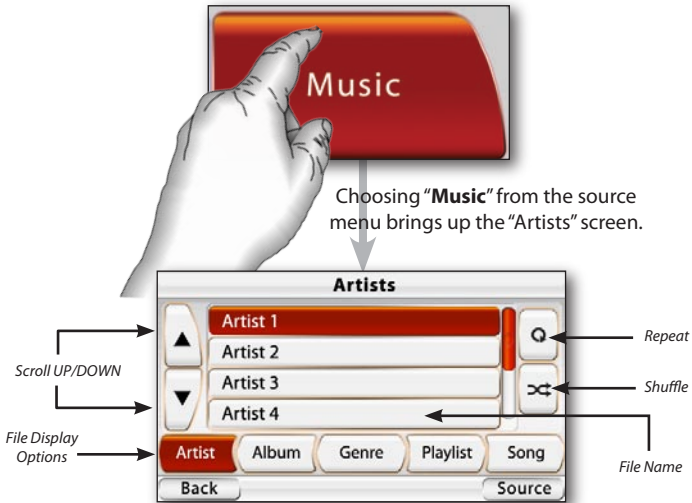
Music

Choosing "**Music**" from the source menu brings up the "Artists" screen.

Artists

Scroll UP/DOWN

Artist 1
Artist 2
Artist 3
Artist 4

Repeat

Shuffle

File Display Options

Artist
Album
Genre
Playlist
Song

File Name

Back
Source